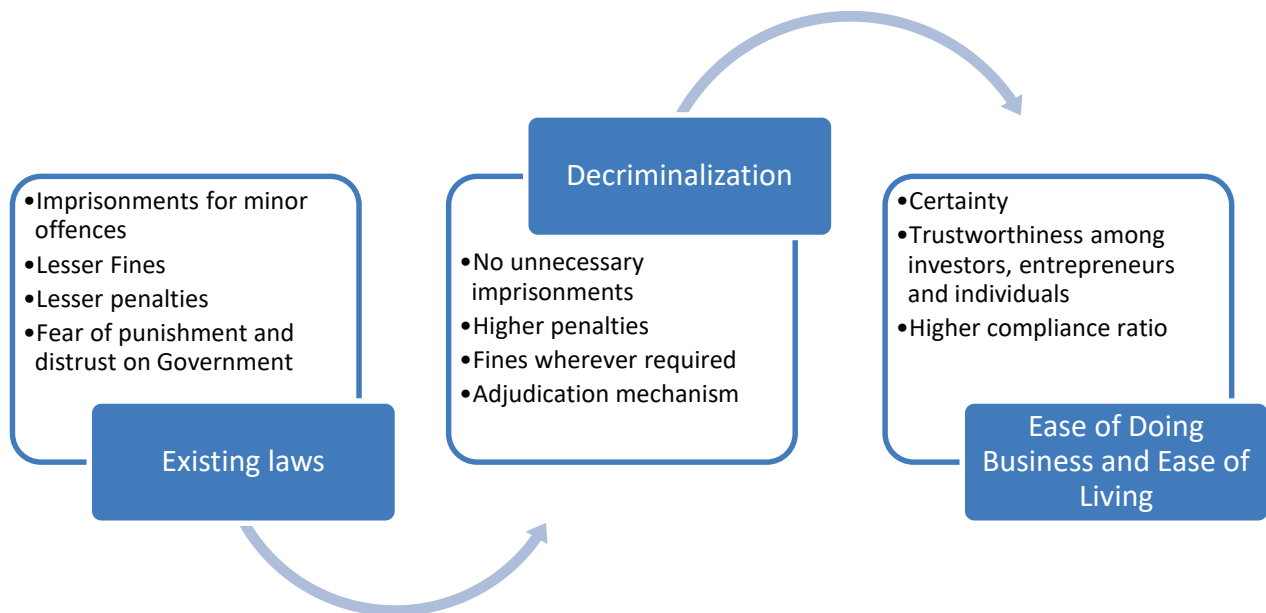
•Imprisonments for minor offences
•Lesser Fines
•Lesser penalties
•Fear of punishment and distrust on Government

Existing laws

Decriminalization

•No unnecessary imprisonments
•Higher penalties
•Fines wherever required
•Adjudication mechanism

•Certainty
•Trustworthiness among investors, entrepreneurs and individuals
•Higher compliance ratio

Ease of Doing Business and Ease of Living